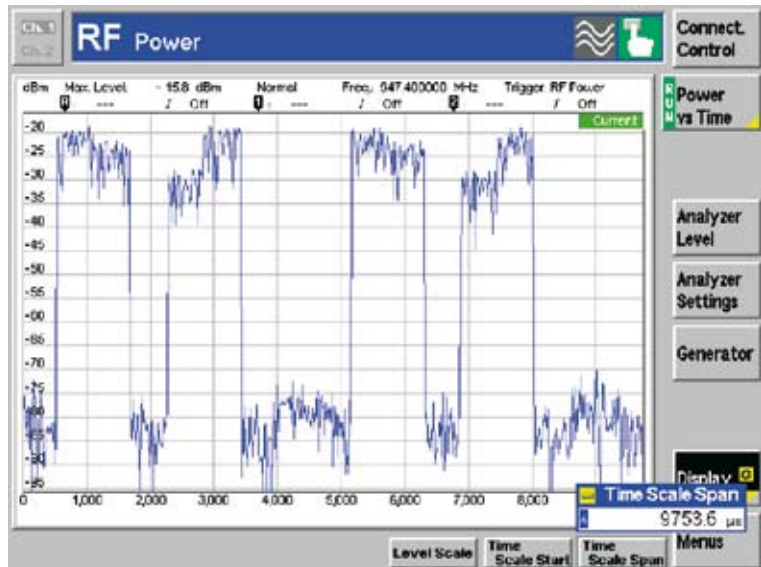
Ch.1
Ch.2
RF Power

Connect. Control

dBm Max. Level - 15.8 dBm Normal Freq. 847.400000 MHz Trigger RF Power
--- Off --- Off --- Off
Current

-20
-25
-30
-35
-40
-45
-50
-55
-60
-65
-70
-75
-80
-85
-90
-95

0 1,000 2,000 3,000 4,000 5,000 6,000 7,000 8,000

RUN Power vs Time

Analyzer Level

Analyzer Settings

Generator

Display

Time Scale Span
9753.6 µs

Menus

Level Scale
Time Scale Start
Time Scale Span